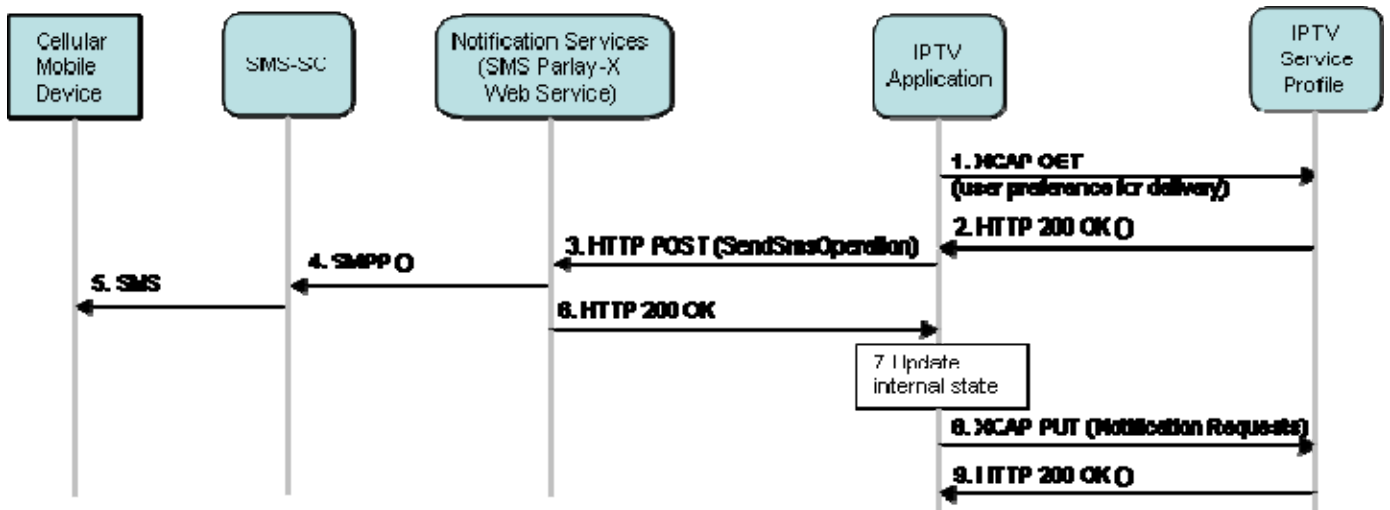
Cellular Mobile Device

SMS-SC

Notification Services (SMS Parlay-X Web Service)

IPTV Application

IPTV Service Profile

1. XCAP GET (user preference for delivery)

2. HTTP 200 OK ()

3. HTTP POST (SendSmsOperation)

4. SMPP ()

5. SMS

6. HTTP 200 OK

7 Update internal state

8. XCAP PUT (Notification Requests)

9. HTTP 200 OK ()